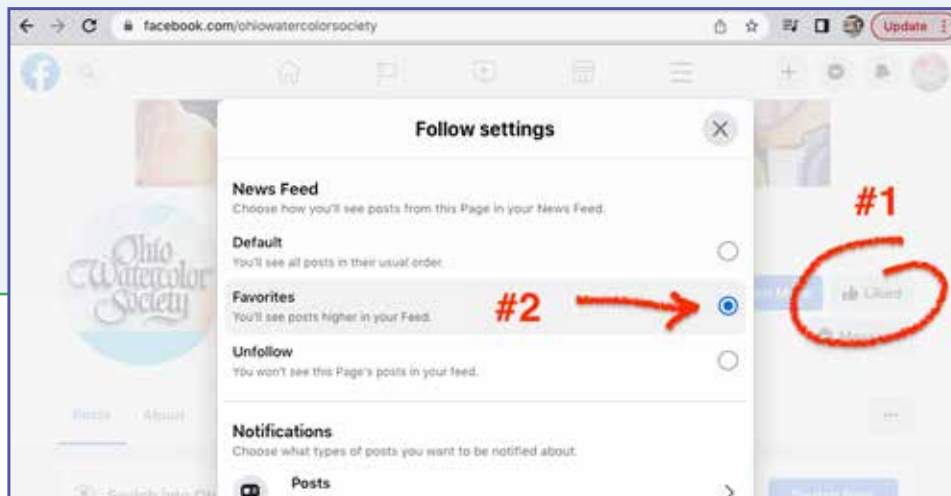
facebook.com/ohiowatercolorsociety

Update

Follow settings

News Feed
Choose how you'll see posts from this Page in your News Feed.

Default
You'll see all posts in their usual order.

Favorites
You'll see posts higher in your Feed.

Unfollow
You won't see this Page's posts in your feed.

Notifications
Choose what types of posts you want to be notified about.

Posts

#1

#2

Ohio Watercolor Society

Liked

Posts About